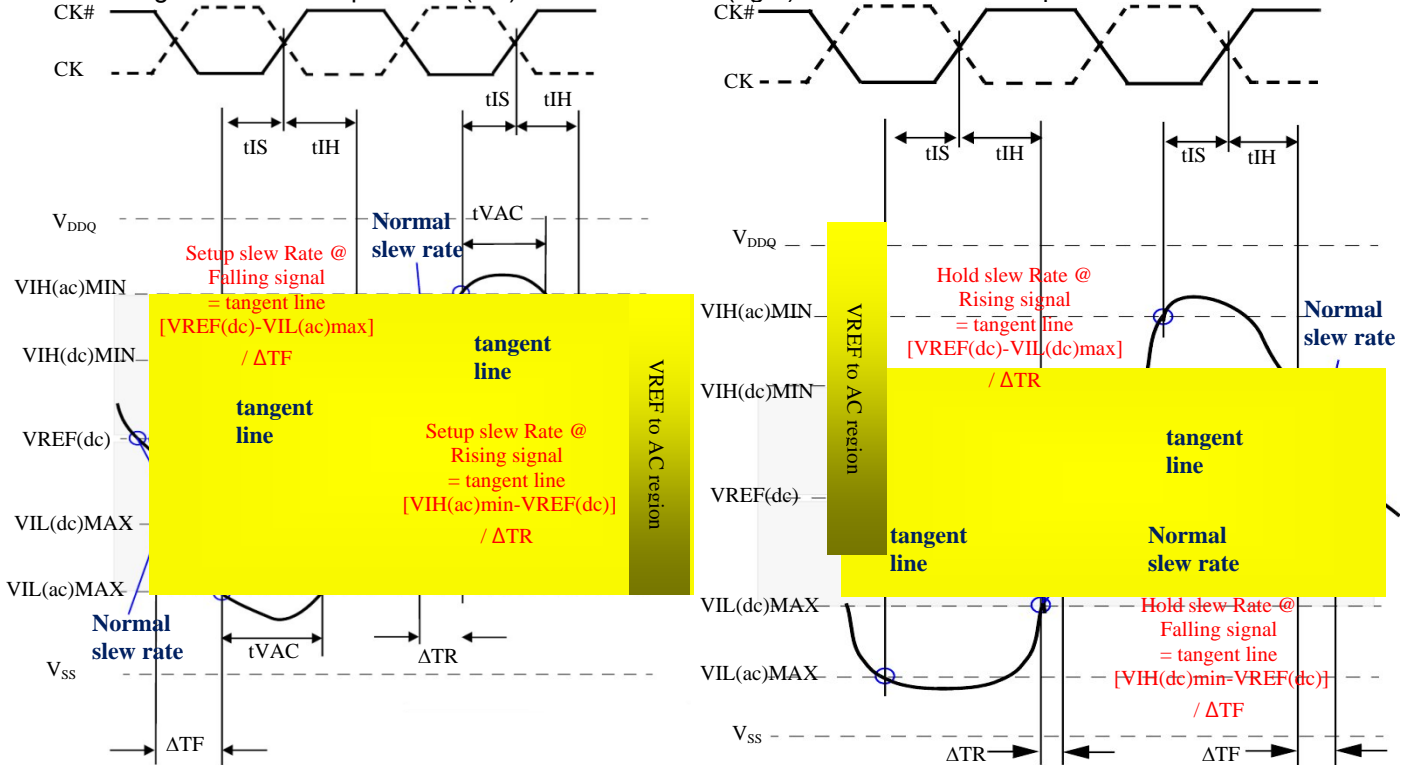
CK#

CK

tIS tIH

tIS tIH

tVAC

$V_{DDQ}$

Normal slew rate

Setup slew Rate @ Falling signal = tangent line [VREF(dc)-VIL(ac)max] / ΔTF

VIH(ac)MIN

VIH(dc)MIN

tangent line

tangent line

VREF(dc)

Setup slew Rate @ Rising signal = tangent line [VIH(ac)min-VREF(dc)] / ΔTR

VREF to AC region

VIL(dc)MAX

VIL(ac)MAX

Normal slew rate

tVAC

ΔTR

$V_{SS}$

ΔTF

CK#

CK

tIS tIH

tIS tIH

$V_{DDQ}$

VREF to AC region

Hold slew Rate @ Rising signal = tangent line [VREF(dc)-VIL(dc)max] / ΔTR

VIH(ac)MIN

Normal slew rate

VIH(dc)MIN

tangent line

VREF(dc)

tangent line

Normal slew rate

VIL(dc)MAX

Hold slew Rate @ Falling signal = tangent line [VIH(dc)min-VREF(dc)] / ΔTF

VIL(ac)MAX

$V_{SS}$

ΔTR

ΔTF